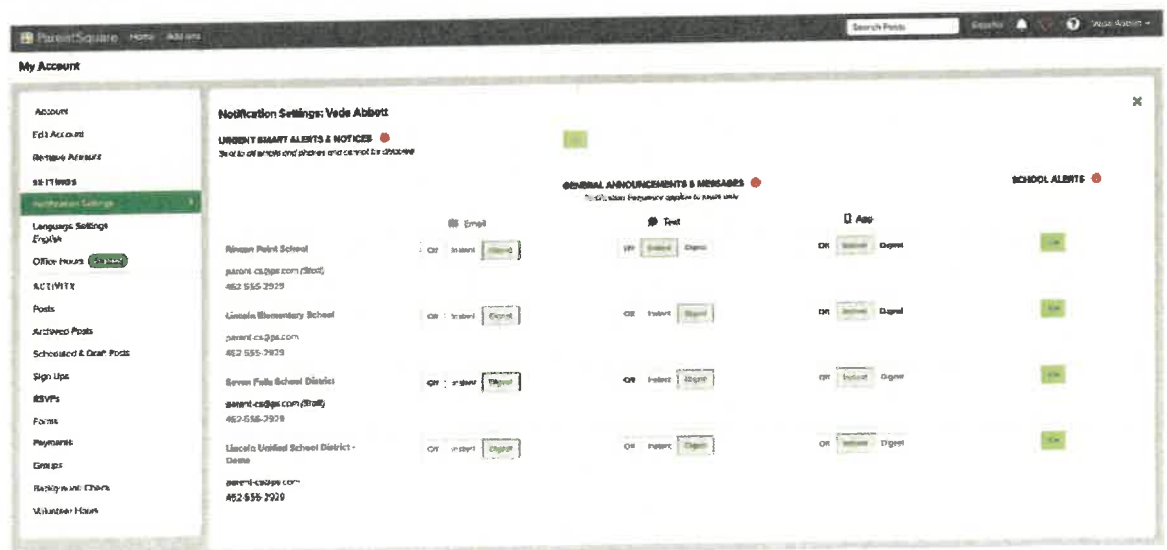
ParentSquare Home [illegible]

Search Posts Español Vede Abbott

My Account

Account
Edit Account
Remove Account
SETTINGS
Notification Settings
Language Settings
English
Office Hours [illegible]
ACTIVITY
Posts
Archived Posts
Scheduled & Draft Posts
Sign Ups
RSVPs
Forms
Payments
Groups
Background Check
Volunteer Hours

Notification Settings: Vede Abbott

×

URGENT SMART ALERTS & NOTICES
Sent to all emails and phones and cannot be disabled

On

GENERAL ANNOUNCEMENTS & MESSAGES
Notification frequency applies to posts only

SCHOOL ALERTS

Email Text App

Rincon Point School
parent-cs@ps.com (Staff)
462-555-2929
Off Instant Digest Off Instant Digest Off Instant Digest On

Lincoln Elementary School
parent-cs@ps.com
462-555-2929
Off Instant Digest Off Instant Digest Off Instant Digest On

Seven Falls School District
parent-cs@ps.com (Staff)
462-555-2929
Off Instant Digest Off Instant Digest Off Instant Digest On

Lincoln Unified School District - Demo
parent-cs@ps.com
462-555-2929
Off Instant Digest Off Instant Digest Off Instant Digest On